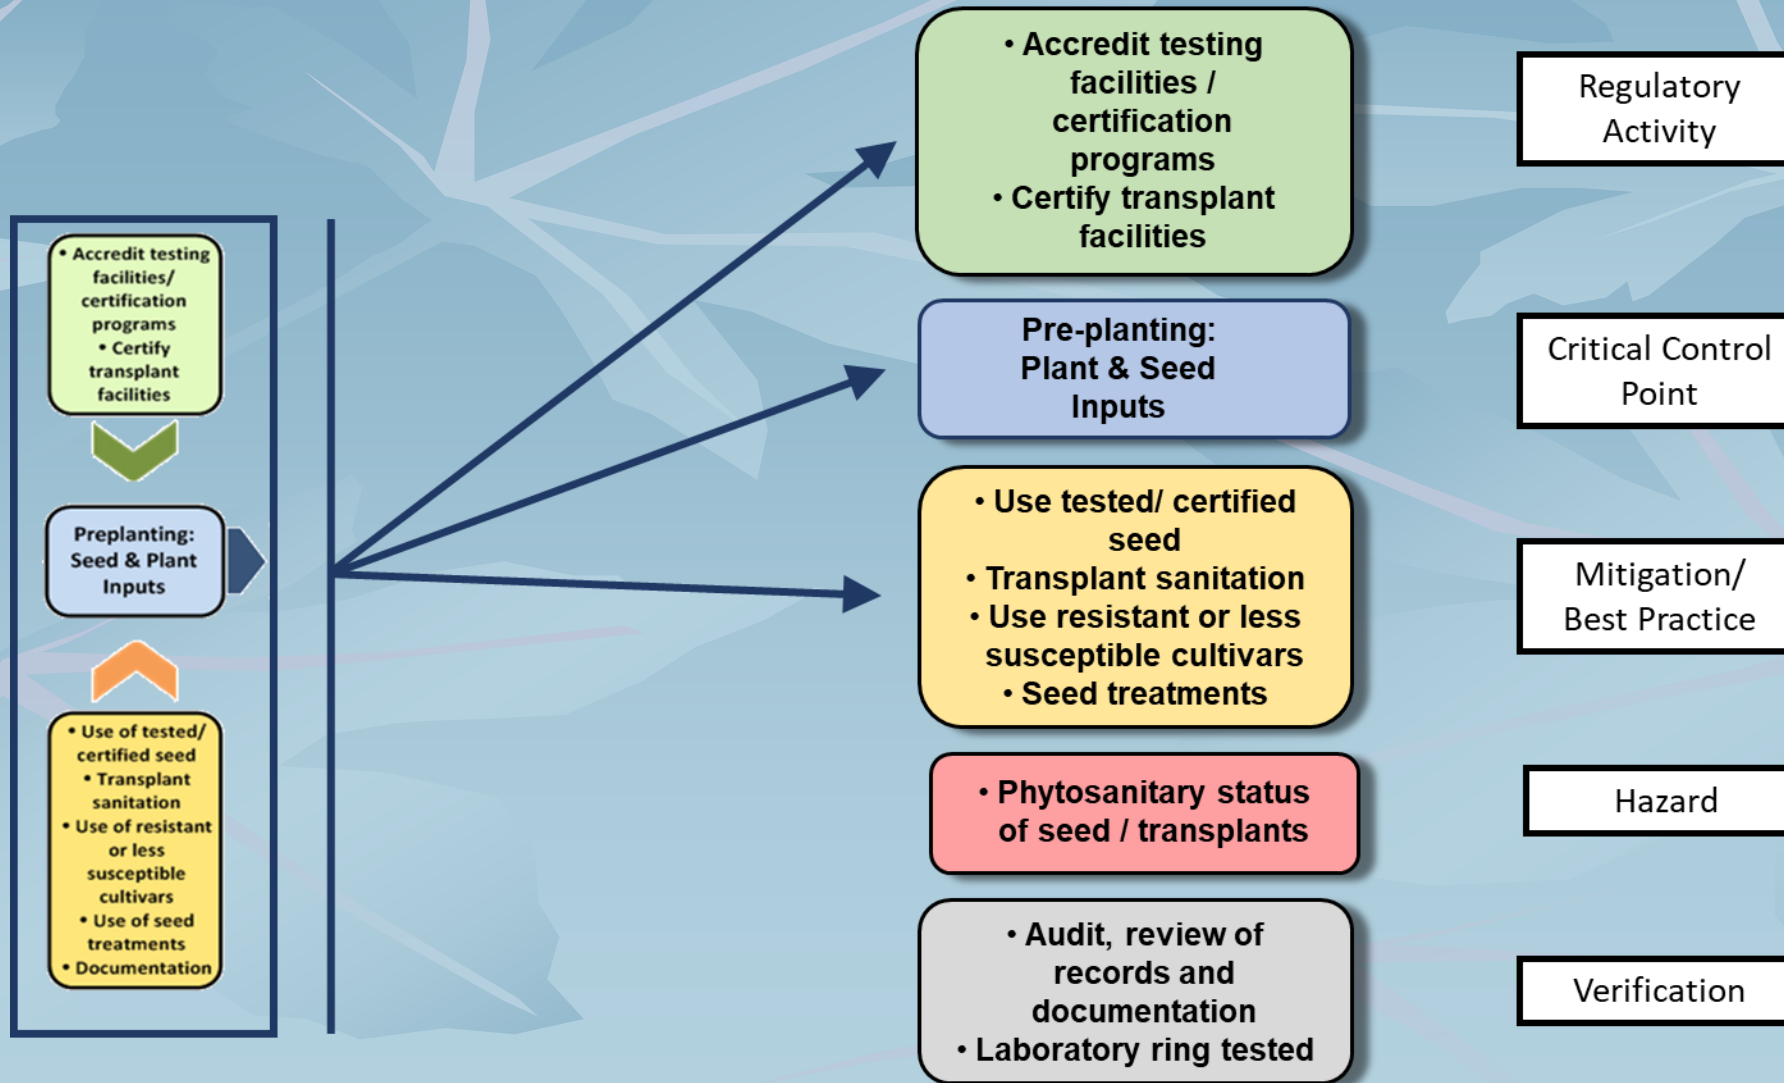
• Accredit testing facilities/ certification programs
• Certify transplant facilities

Preplanting: Seed & Plant Inputs

• Use of tested/ certified seed
• Transplant sanitation
• Use of resistant or less susceptible cultivars
• Use of seed treatments
• Documentation

• Accredit testing facilities / certification programs
• Certify transplant facilities

Regulatory Activity

Pre-planting: Plant & Seed Inputs

Critical Control Point

• Use tested/ certified seed
• Transplant sanitation
• Use resistant or less susceptible cultivars
• Seed treatments

Mitigation/ Best Practice

• Phytosanitary status of seed / transplants

Hazard

• Audit, review of records and documentation
• Laboratory ring tested

Verification